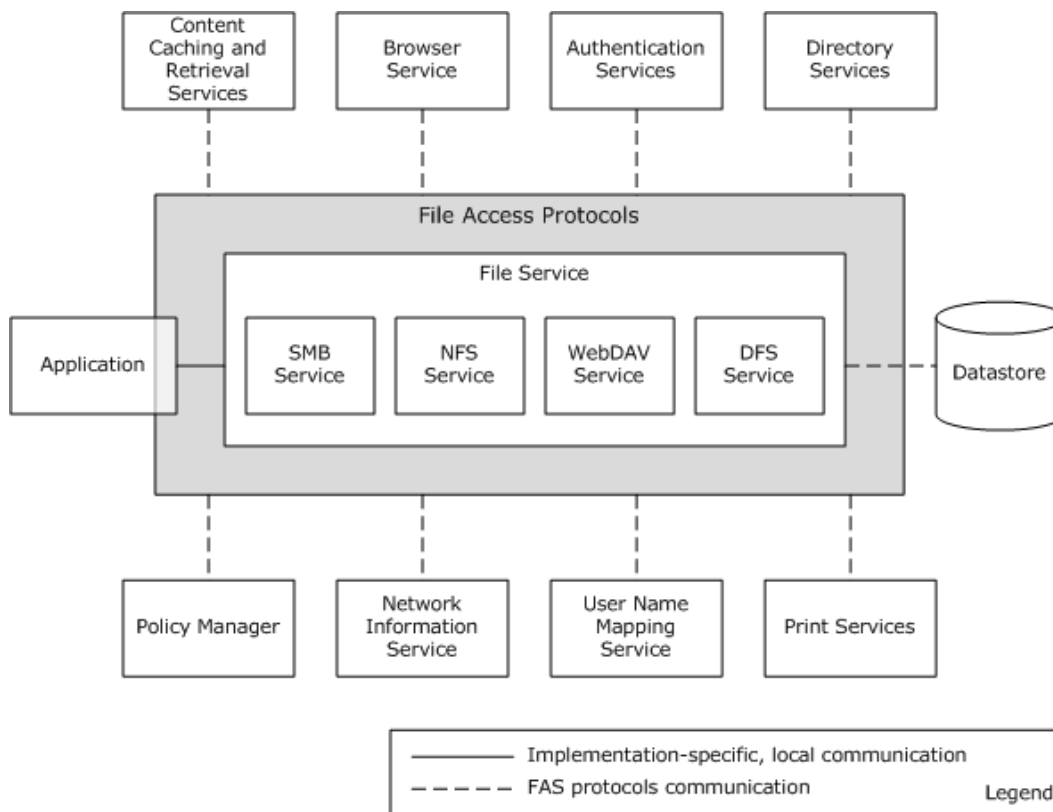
Content Caching and Retrieval Services

Browser Service

Authentication Services

Directory Services

File Access Protocols

File Service

Application

SMB Service

NFS Service

WebDAV Service

DFS Service

Datastore

Policy Manager

Network Information Service

User Name Mapping Service

Print Services

Implementation-specific, local communication

FAS protocols communication

Legend